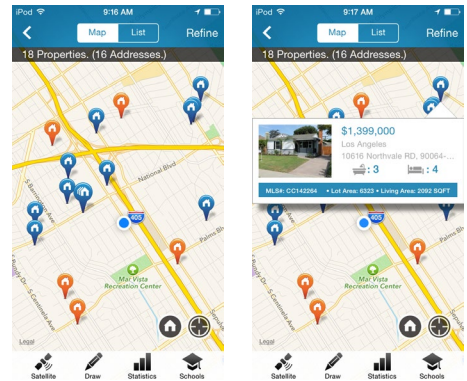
iPod 9:16 AM

Map List Refine

18 Properties. (16 Addresses.)

National Blvd

405

Palms Blvd

Mar Vista Recreation Center

Legal

Satellite Draw Statistics Schools

iPod 9:17 AM

Map List Refine

18 Properties. (16 Addresses.)

$1,399,000

Los Angeles

10616 Northvale RD, 90064-...

3 4

MLS#: CC142264 • Lot Area: 6323 • Living Area: 2092 SQFT

405

Palms Blvd

Mar Vista Recreation Center

Legal

Satellite Draw Statistics Schools